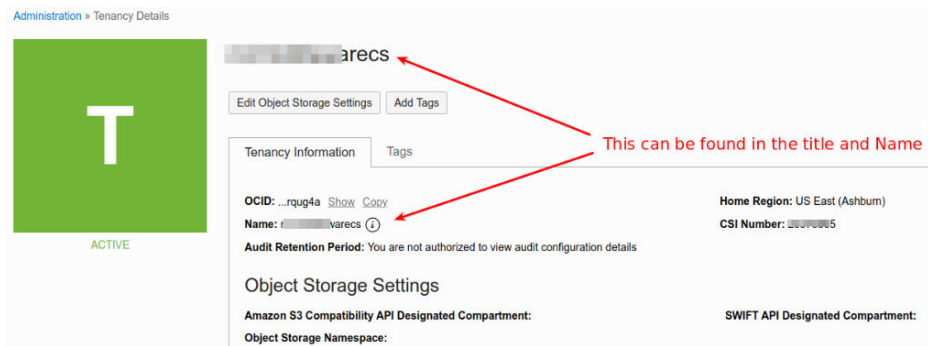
Administration » Tenancy Details

T

ACTIVE

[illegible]varecs

Edit Object Storage Settings Add Tags

Tenancy Information Tags

This can be found in the title and Name

OCID: ...rqug4a Show Copy

Name: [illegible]varecs

Audit Retention Period: You are not authorized to view audit configuration details

Home Region: US East (Ashburn)

CSI Number: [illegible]5

Object Storage Settings

Amazon S3 Compatibility API Designated Compartment:

SWIFT API Designated Compartment:

Object Storage Namespace: